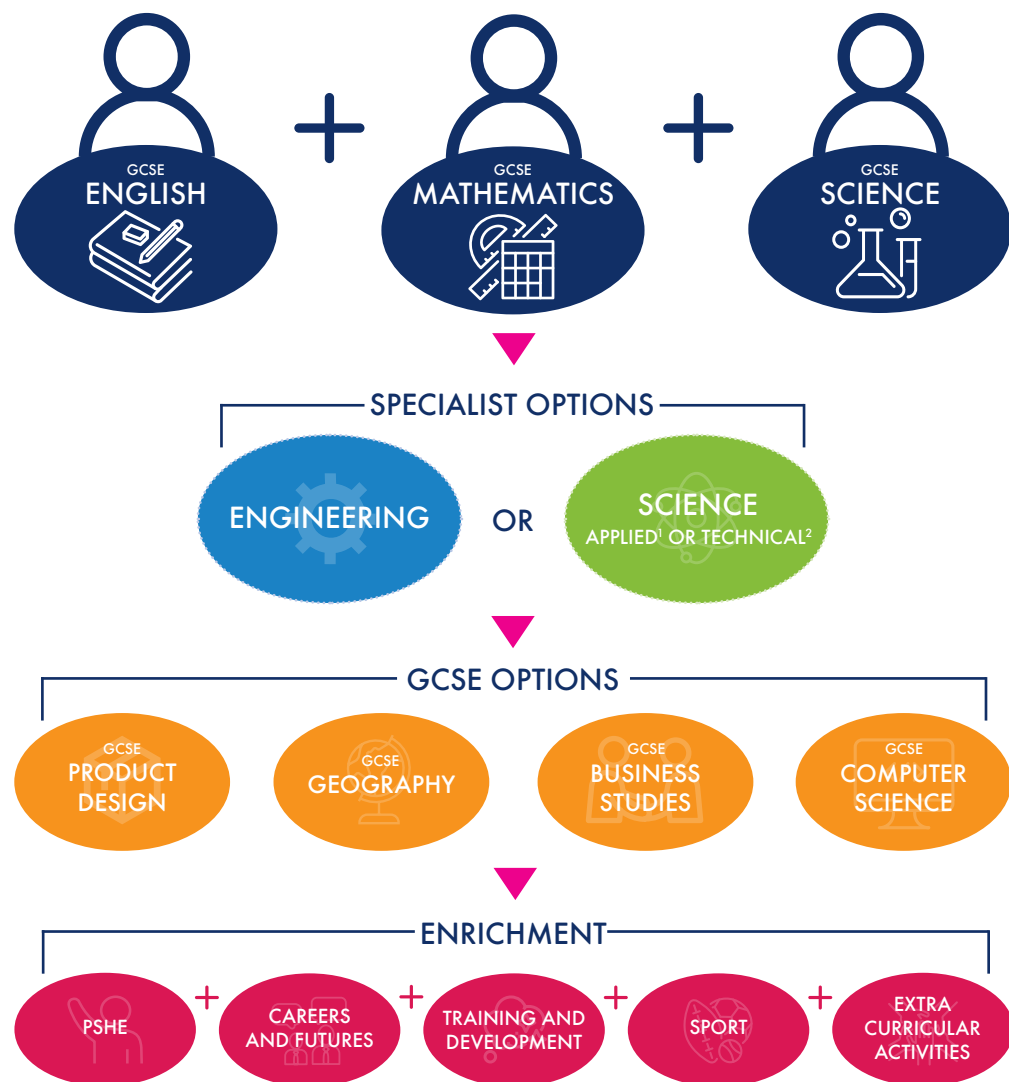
GCSE
ENGLISH

+

GCSE
MATHEMATICS

+

GCSE
SCIENCE

SPECIALIST OPTIONS

ENGINEERING

OR

SCIENCE
APPLIED$^1$ OR TECHNICAL$^2$

GCSE OPTIONS

GCSE
PRODUCT DESIGN

GCSE
GEOGRAPHY

GCSE
BUSINESS STUDIES

GCSE
COMPUTER SCIENCE

ENRICHMENT

PSHE

+

CAREERS AND FUTURES

+

TRAINING AND DEVELOPMENT

+

SPORT

+

EXTRA CURRICULAR ACTIVITIES